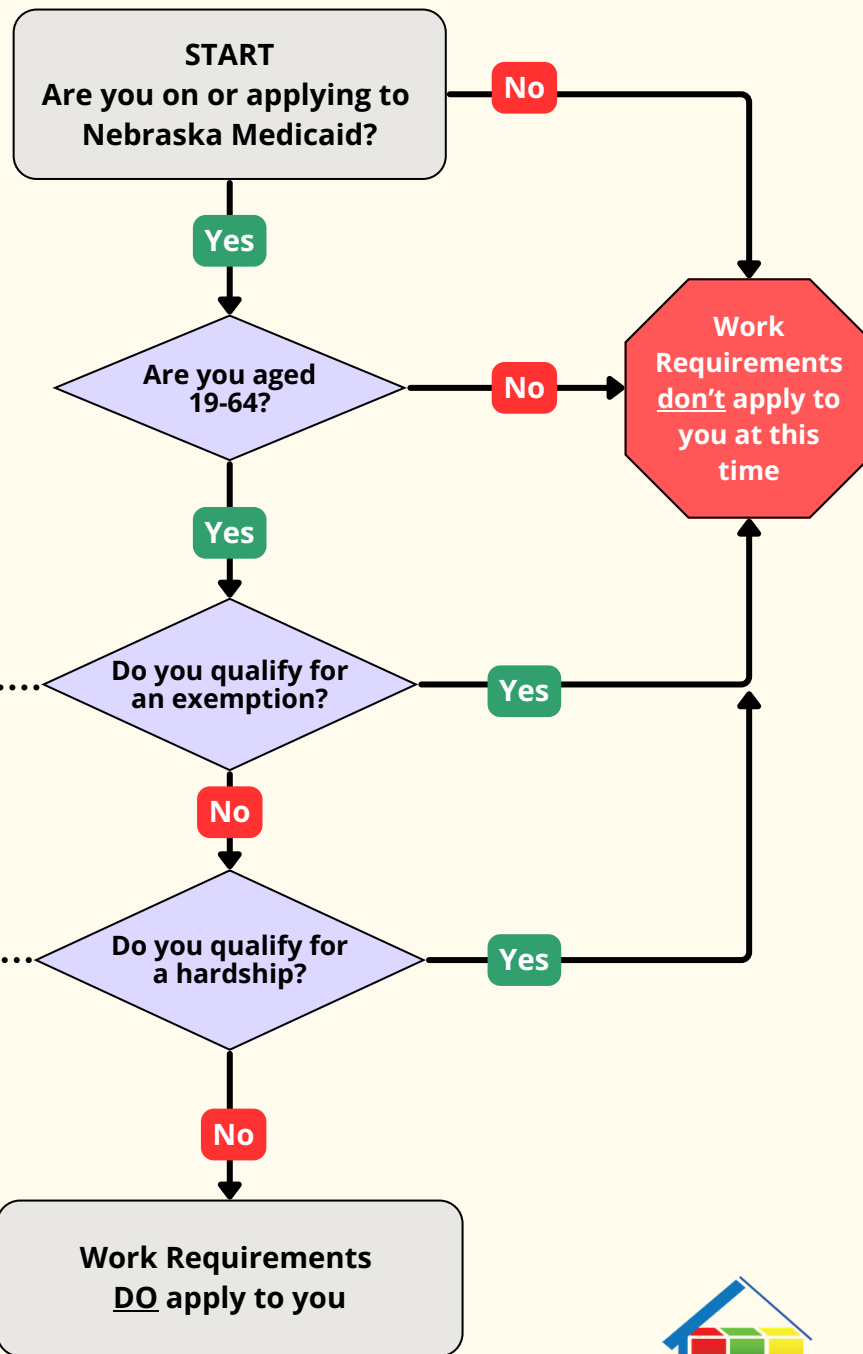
START
Are you on or applying to Nebraska Medicaid?

No

Yes

Work Requirements don't apply to you at this time

Are you aged 19-64?

No

Yes

Do you qualify for an exemption?

Yes

No

Do you qualify for a hardship?

Yes

No

Work Requirements DO apply to you